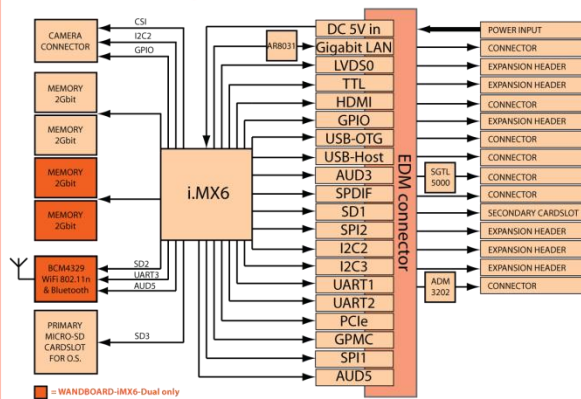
CAMERA CONNECTOR

CSI

I2C2

GPIO

MEMORY 2Gbit

MEMORY 2Gbit

MEMORY 2Gbit

MEMORY 2Gbit

BCM4329 WiFi 802.11n & Bluetooth

SD2

UART3

AUD5

PRIMARY MICRO-SD CARDSLOT FOR O.S.

SD3

i.MX6

AR8031

DC 5V in

Gigabit LAN

LVDS0

TTL

HDMI

GPIO

USB-OTG

USB-Host

AUD3

SPDIF

SD1

SPI2

I2C2

I2C3

UART1

UART2

PCIe

GPMC

SPI1

AUD5

EDM connector

SGTL 5000

ADM 3202

POWER INPUT

CONNECTOR

EXPANSION HEADER

EXPANSION HEADER

CONNECTOR

EXPANSION HEADER

CONNECTOR

CONNECTOR

CONNECTOR

CONNECTOR

SECONDARY CARDSLOT

EXPANSION HEADER

EXPANSION HEADER

EXPANSION HEADER

CONNECTOR

= WANDBOARD-iMX6-Dual only